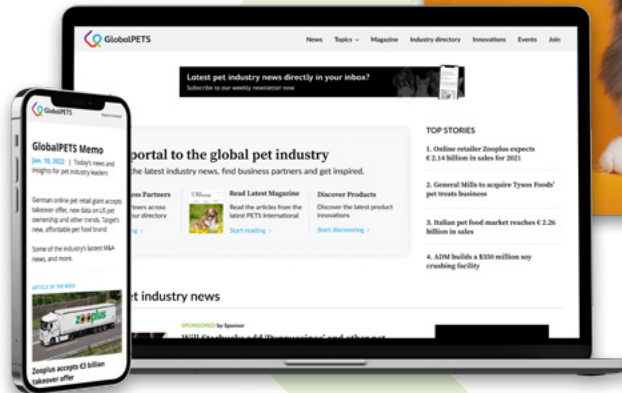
GlobalPETS

News Topics Magazine Industry directory Innovations Events Join

Latest pet industry news directly in your inbox?
Subscribe to our weekly newsletter now

portal to the global pet industry
latest industry news, find business partners and get inspired.

ess Partners
our directory

Read Latest Magazine
Read the articles from the latest PETS International
Start reading

Discover Products
Discover the latest product innovations
Start discovering

TOP STORIES

1. Online retailer Zooplus expects € 2.14 billion in sales for 2021

2. General Mills to acquire Tyson Foods' pet treats business

3. Italian pet food market reaches € 2.26 billion in sales

4. ADM builds a $350 million soy crushing facility

et industry news

SPONSORED by Sponsor

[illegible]

GlobalPETS

GlobalPETS Memo
Jan. 10, 2022 | Today's news and insights for pet industry leaders

German online pet retail giant accepts takeover offer, new data on US pet ownership and other trends, Target's new, affordable pet food brand

Some of the industry's latest M&A news, and more.

ARTICLE OF THE WEEK

zooplus

Zooplus accepts €3 billion takeover offer